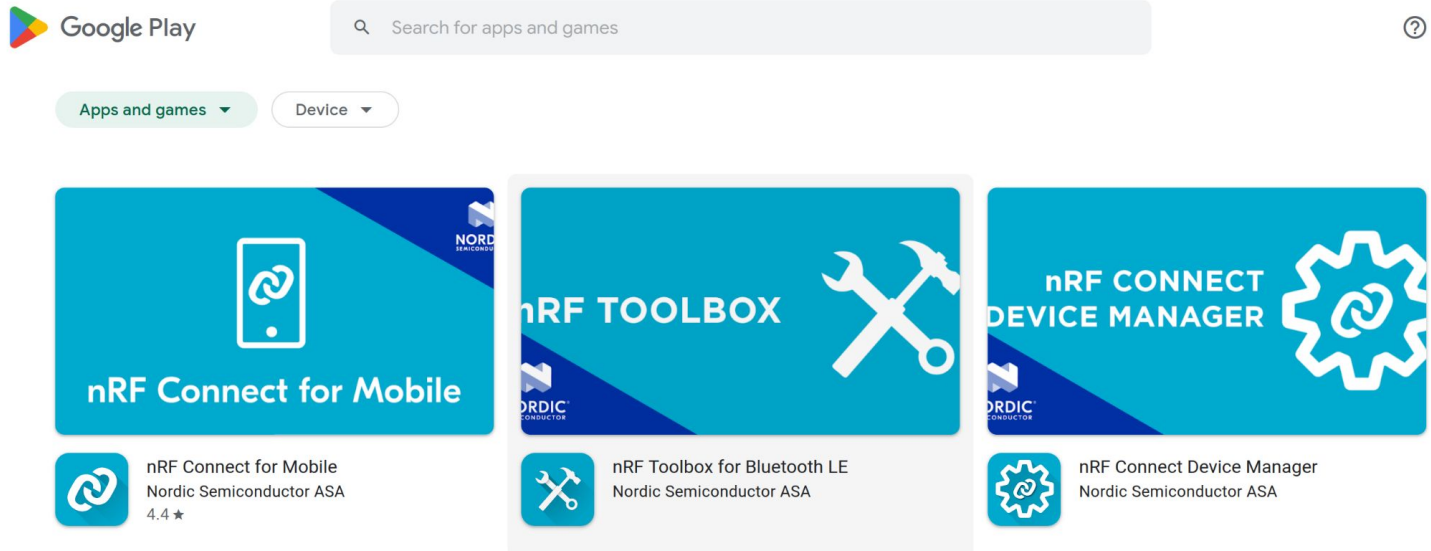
Google Play

Search for apps and games

Apps and games

Device

NORDIC SEMICONDUCTOR

nRF Connect for Mobile

nRF TOOLBOX

NORDIC SEMICONDUCTOR

nRF CONNECT DEVICE MANAGER

NORDIC SEMICONDUCTOR

nRF Connect for Mobile
Nordic Semiconductor ASA
4.4 ★

nRF Toolbox for Bluetooth LE
Nordic Semiconductor ASA

nRF Connect Device Manager
Nordic Semiconductor ASA